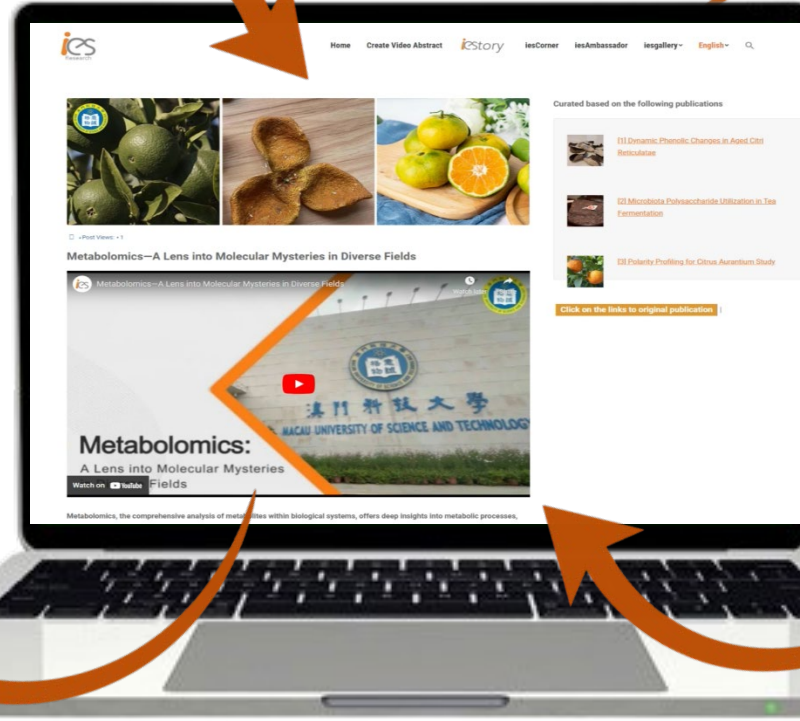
ies Research

Home Create Video Abstract iesStory iesCorner iesAmbassador iesgallery English

Curated based on the following publications

[1] Dynamic Phenolic Changes in Aged Citri Reticulatae

[2] Microbiota Polysaccharide Utilization in Tea Fermentation

[3] Polarity Profiling for Citrus Aurantium Study

Click on the links to original publication

Post Views: 1

Metabolomics—A Lens into Molecular Mysteries in Diverse Fields

Metabolomics—A Lens into Molecular Mysteries in Diverse Fields

澳門科技大學
MACAU UNIVERSITY OF SCIENCE AND TECHNOLOGY

Metabolomics:
A Lens into Molecular Mysteries
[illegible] Fields

Watch on YouTube

Metabolomics, the comprehensive analysis of meta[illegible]lites within biological systems, offers deep insights into metabolic processes,